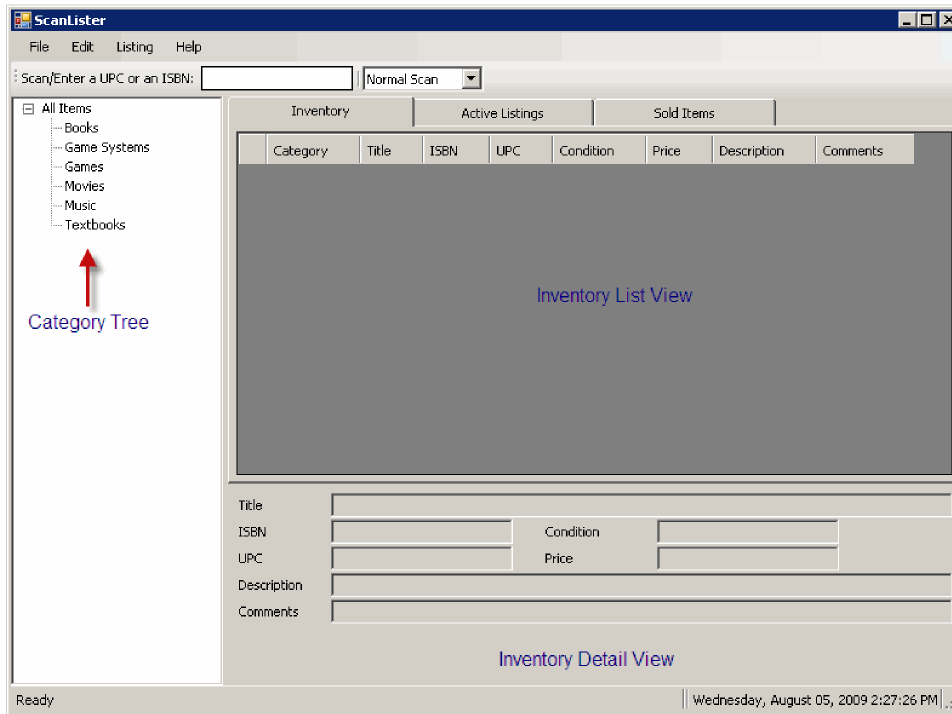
ScanLister

File Edit Listing Help

Scan/Enter a UPC or an ISBN: Normal Scan

All Items
Books
Game Systems
Games
Movies
Music
Textbooks

Category Tree

Inventory | Active Listings | Sold Items

| Category | Title | ISBN | UPC | Condition | Price | Description | Comments |
|---|---|---|---|---|---|---|---|

Inventory List View

Title
ISBN
Condition
UPC
Price
Description
Comments

Inventory Detail View

Ready
Wednesday, August 05, 2009 2:27:26 PM